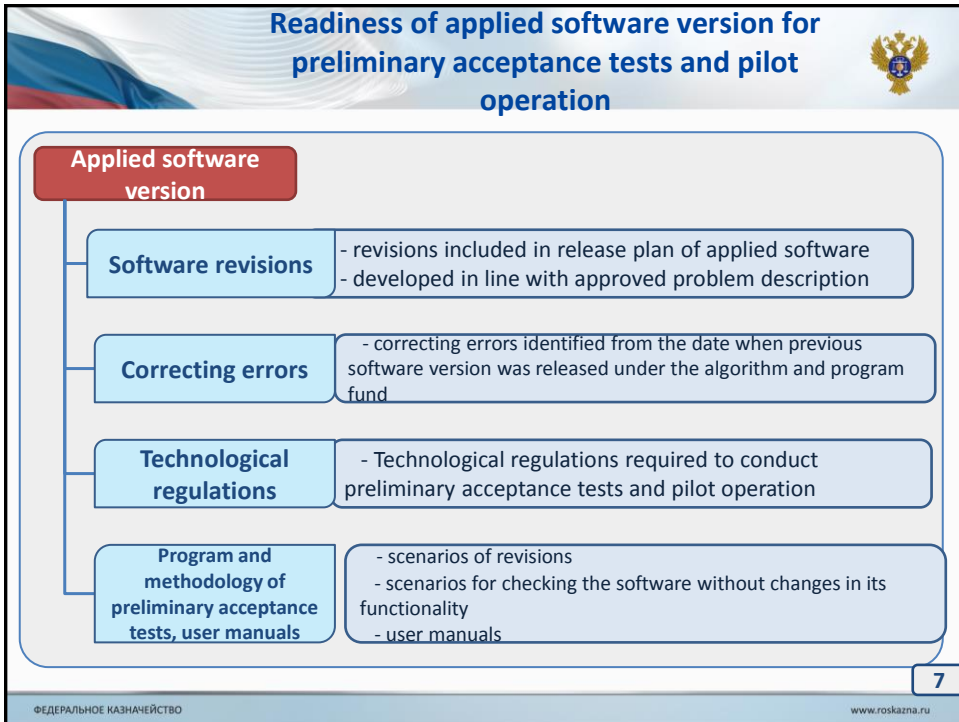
Readiness of applied software version for preliminary acceptance tests and pilot operation

Applied software version

Software revisions

- revisions included in release plan of applied software
- developed in line with approved problem description

Correcting errors

- correcting errors identified from the date when previous software version was released under the algorithm and program fund

Technological regulations

- Technological regulations required to conduct preliminary acceptance tests and pilot operation

Program and methodology of preliminary acceptance tests, user manuals

- scenarios of revisions
- scenarios for checking the software without changes in its functionality
- user manuals

7

ФЕДЕРАЛЬНОЕ КАЗНАЧЕЙСТВО

www.roskazna.ru